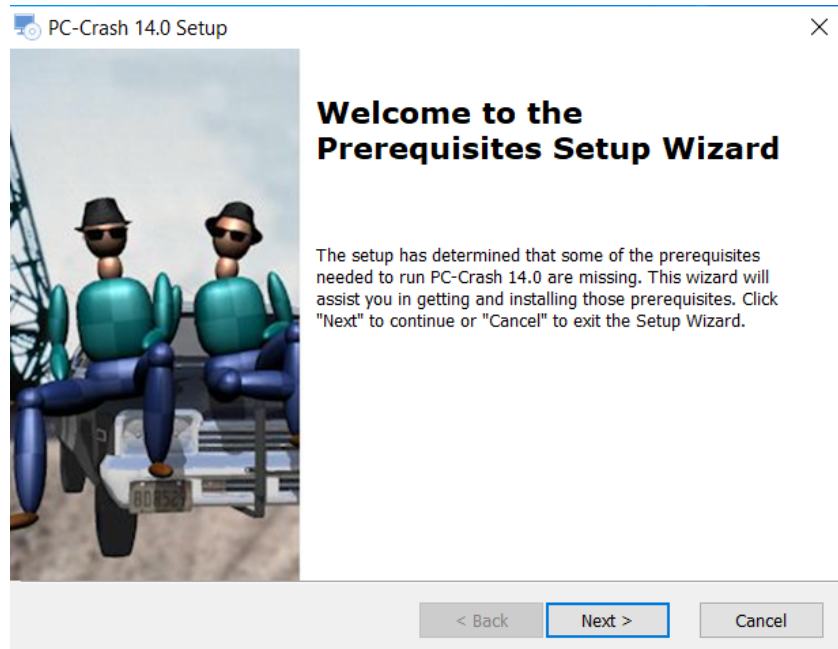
PC-Crash 14.0 Setup

×

BDB529

Welcome to the Prerequisites Setup Wizard

The setup has determined that some of the prerequisites needed to run PC-Crash 14.0 are missing. This wizard will assist you in getting and installing those prerequisites. Click "Next" to continue or "Cancel" to exit the Setup Wizard.

< Back

Next >

Cancel